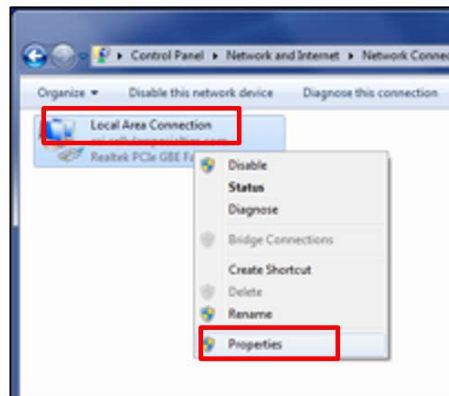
▸ Control Panel ▸ Network and Internet ▸ Network Connec

Organize ▾ Disable this network device Diagnose this connection

Local Area Connection
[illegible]
Realtek PCIe GBE Fa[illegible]

Disable
Status
Diagnose
Bridge Connections
Create Shortcut
Delete
Rename
Properties